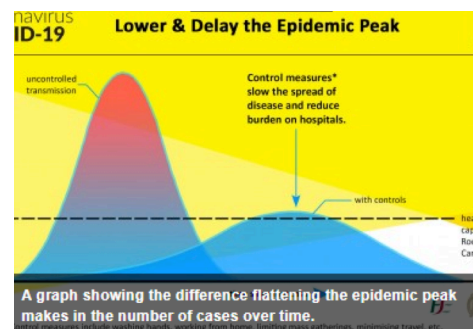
navirus
ID-19

Lower & Delay the Epidemic Peak

uncontrolled transmission

Control measures* slow the spread of disease and reduce burden on hospitals.

with controls

hea
cap
Ro
Ca

A graph showing the difference flattening the epidemic peak makes in the number of cases over time.

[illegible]ontrol measures include washing hands, working from home, limiting mass gatherings, minimising travel, etc.